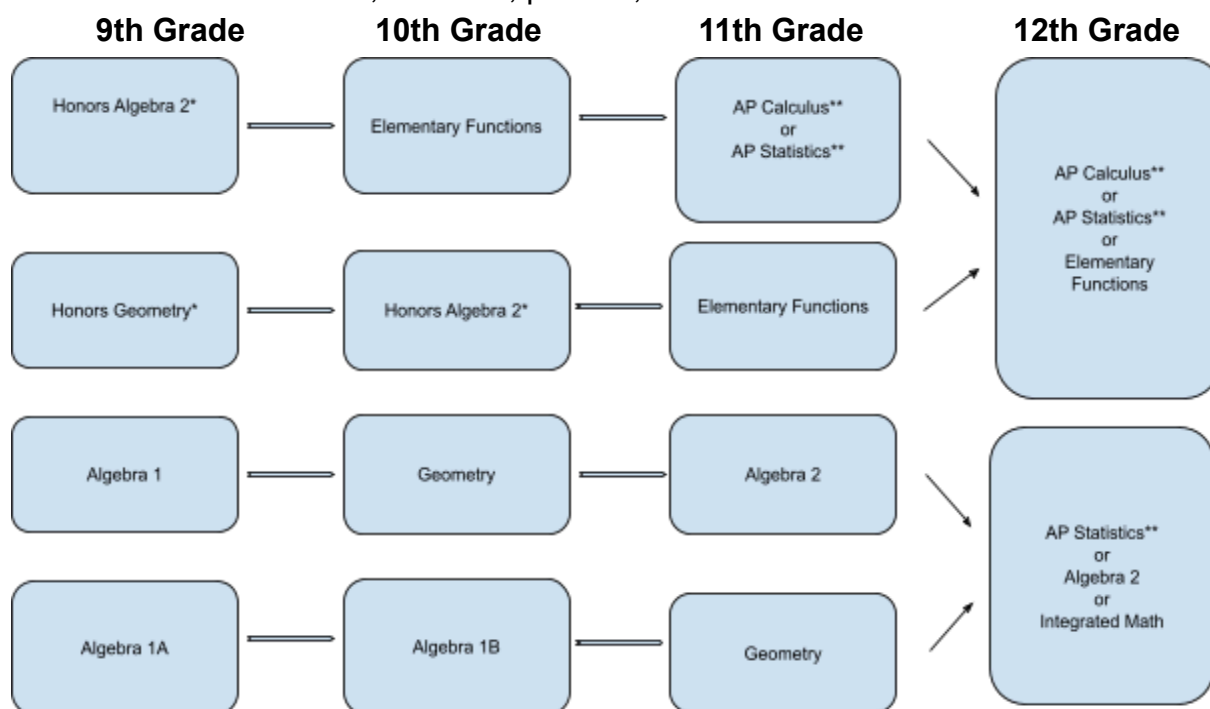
9th Grade

10th Grade

11th Grade

12th Grade

Honors Algebra 2*

Elementary Functions

AP Calculus**
or
AP Statistics**

AP Calculus**
or
AP Statistics**
or
Elementary Functions

Honors Geometry*

Honors Algebra 2*

Elementary Functions

Algebra 1

Geometry

Algebra 2

AP Statistics**
or
Algebra 2
or
Integrated Math

Algebra 1A

Algebra 1B

Geometry